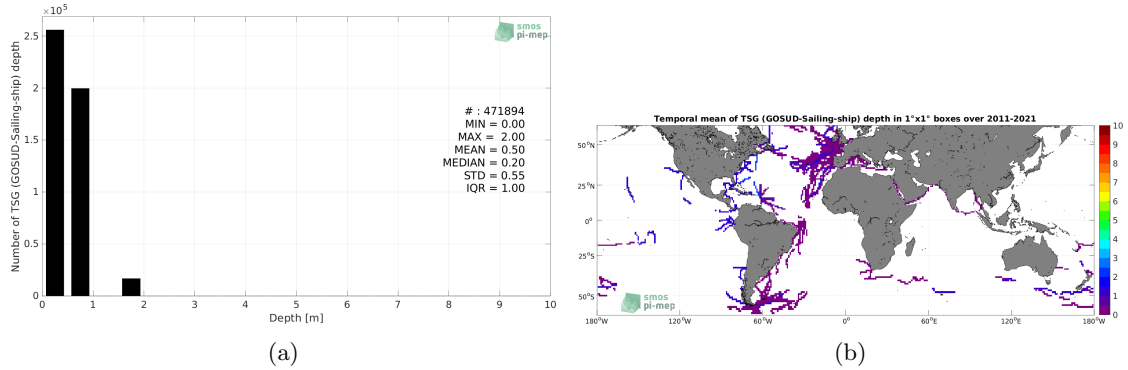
$\times10^5$

2.5

2

1.5

1

0.5

0

Number of TSG (GOSUD-Sailing-ship) depth

smos pi-mep

# : 471894
MIN = 0.00
MAX = 2.00
MEAN = 0.50
MEDIAN = 0.20
STD = 0.55
IQR = 1.00

0 1 2 3 4 5 6 7 8 9 10

Depth [m]

(a)

Temporal mean of TSG (GOSUD-Sailing-ship) depth in 1°x1° boxes over 2011-2021

50°N

25°N

0°

25°S

50°S

180°W 120°W 60°W 0° 60°E 120°E 180°W

smos pi-mep

10 9 8 7 6 5 4 3 2 1 0

(b)